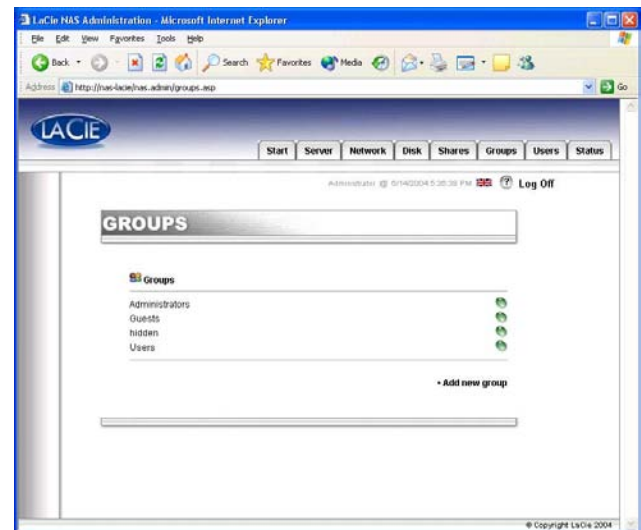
LaCie NAS Administration - Microsoft Internet Explorer

File Edit View Favorites Tools Help

Back Search Favorites Media

Address http://nas-lacie/nas.admin/groups.asp Go

LACIE

Start Server Network Disk Shares Groups Users Status

Administrator @ 5/14/2004 5:38:38 PM Log Off

GROUPS

Groups

Administrators
Guests
hidden
Users

• Add new group

© Copyright LaCie 2004